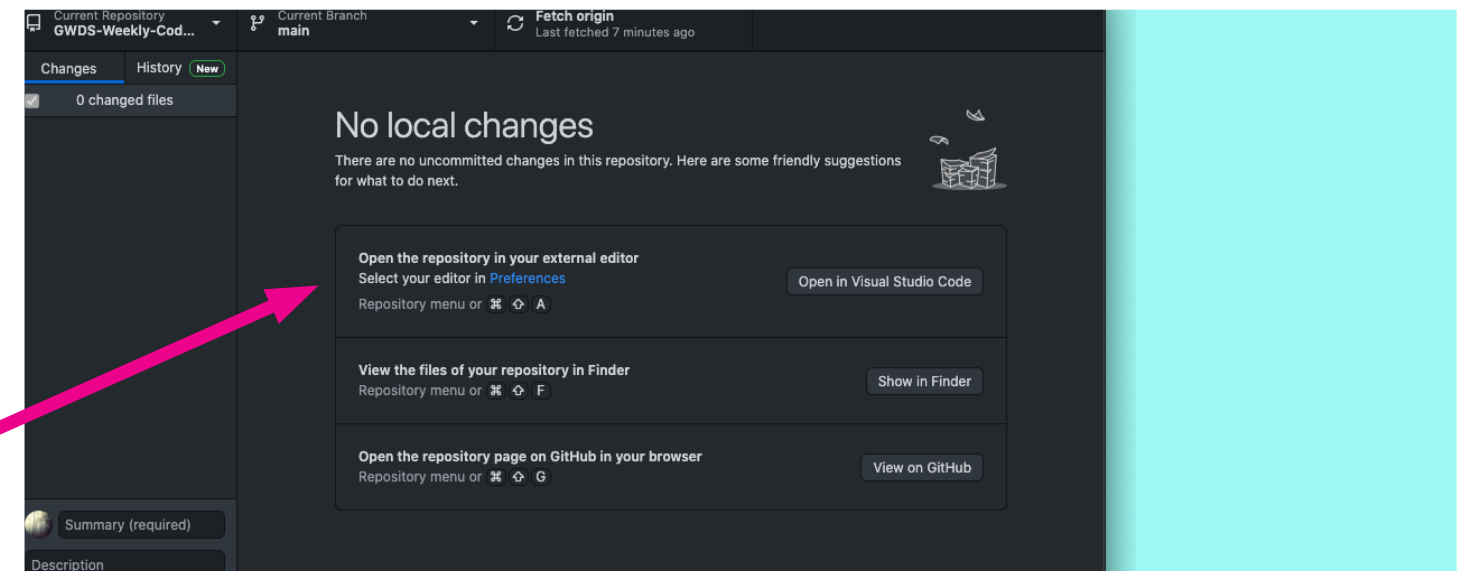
Current Repository
GWDS-Weekly-Cod...

Current Branch
main

Fetch origin
Last fetched 7 minutes ago

Changes

History New

0 changed files

No local changes

There are no uncommitted changes in this repository. Here are some friendly suggestions for what to do next.

Open the repository in your external editor
Select your editor in Preferences
Repository menu or ⌘ ⇧ A

Open in Visual Studio Code

View the files of your repository in Finder
Repository menu or ⌘ ⇧ F

Show in Finder

Open the repository page on GitHub in your browser
Repository menu or ⌘ ⇧ G

View on GitHub

Summary (required)

Description